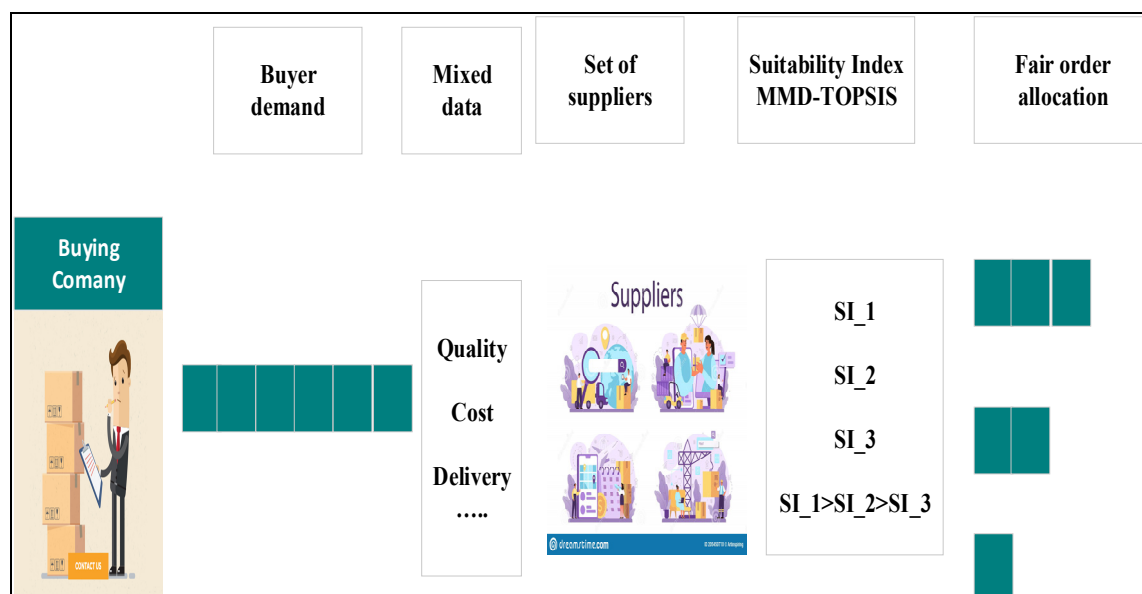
Buyer demand

Mixed data

Set of suppliers

Suitability Index MMD-TOPSIS

Fair order allocation

Buying Comany

CONTACT US

Quality

Cost

Delivery

…..

Suppliers

dreamstime.com

SI_1

SI_2

SI_3

SI_1>SI_2>SI_3